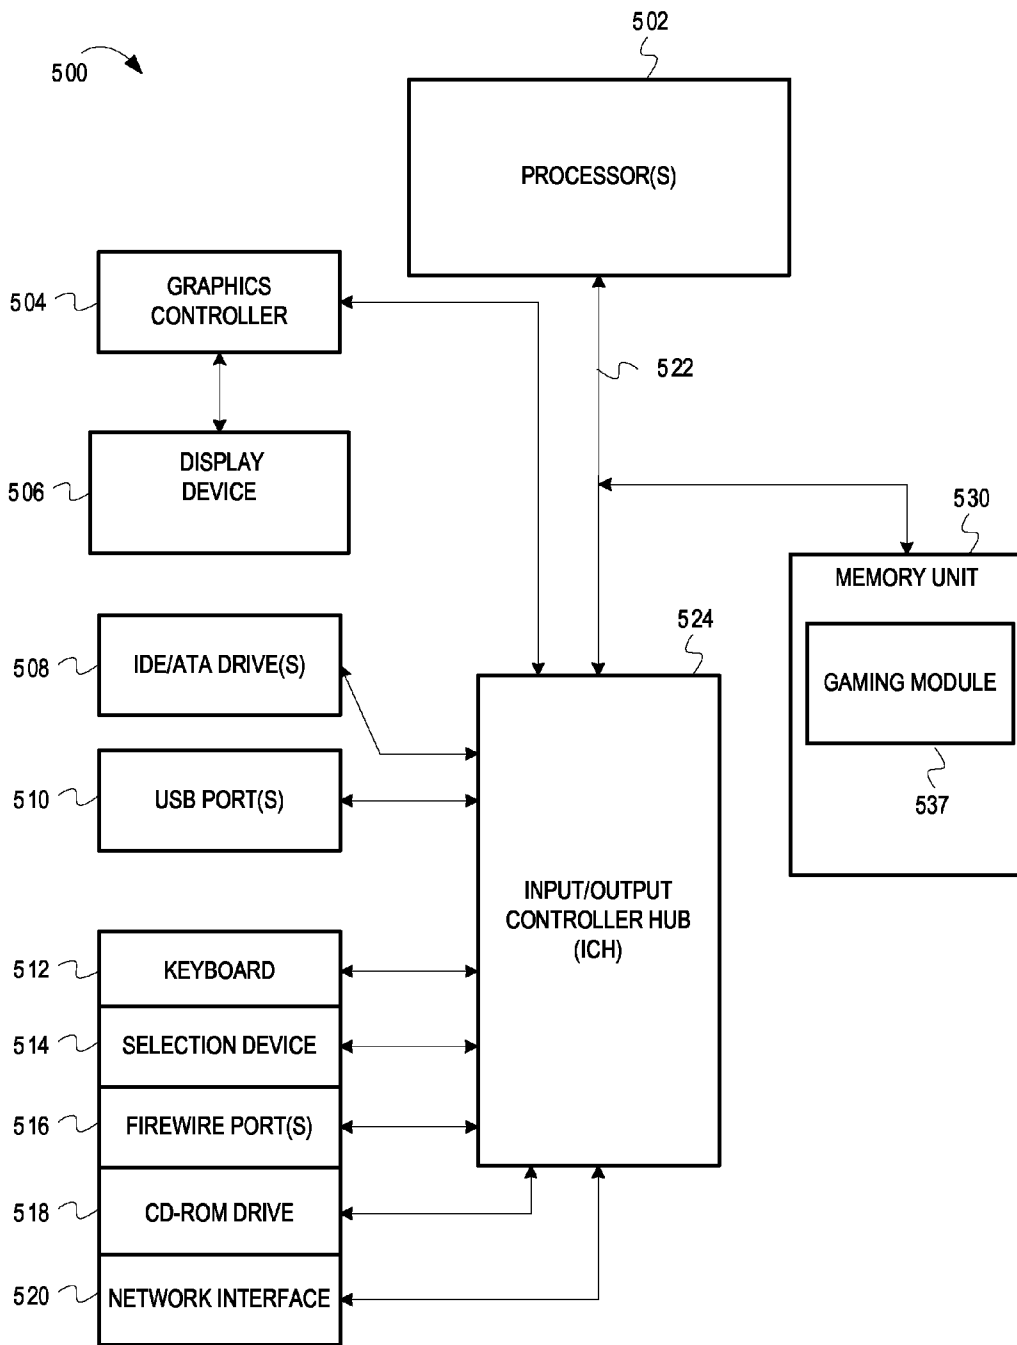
500

502

PROCESSOR(S)

504

GRAPHICS CONTROLLER

522

506

DISPLAY DEVICE

530

MEMORY UNIT

GAMING MODULE

537

524

508

IDE/ATA DRIVE(S)

510

USB PORT(S)

INPUT/OUTPUT CONTROLLER HUB (ICH)

512

KEYBOARD

514

SELECTION DEVICE

516

FIREWIRE PORT(S)

518

CD-ROM DRIVE

520

NETWORK INTERFACE